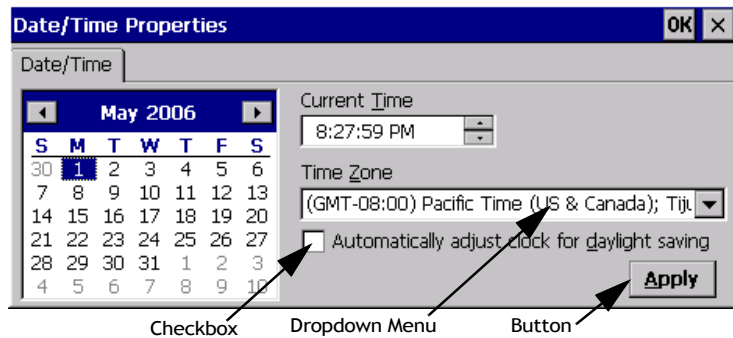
Date/Time Properties OK ×

Date/Time

May 2006

| S | M | T | W | T | F | S |
|---|---|---|---|---|---|---|
| 30 | 1 | 2 | 3 | 4 | 5 | 6 |
| 7 | 8 | 9 | 10 | 11 | 12 | 13 |
| 14 | 15 | 16 | 17 | 18 | 19 | 20 |
| 21 | 22 | 23 | 24 | 25 | 26 | 27 |
| 28 | 29 | 30 | 31 | 1 | 2 | 3 |
| 4 | 5 | 6 | 7 | 8 | 9 | 10 |

Current Time

8:27:59 PM

Time Zone

(GMT-08:00) Pacific Time (US & Canada); Tiju

Automatically adjust clock for daylight saving

Apply

Checkbox

Dropdown Menu

Button